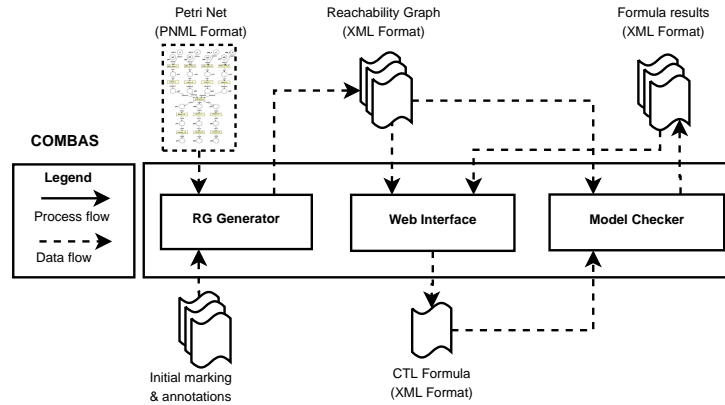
Petri Net
(PNML Format)

Reachability Graph
(XML Format)

Formula results
(XML Format)

COMBAS

Legend

Process flow

Data flow

RG Generator

Web Interface

Model Checker

Initial marking
& annotations

CTL Formula
(XML Format)